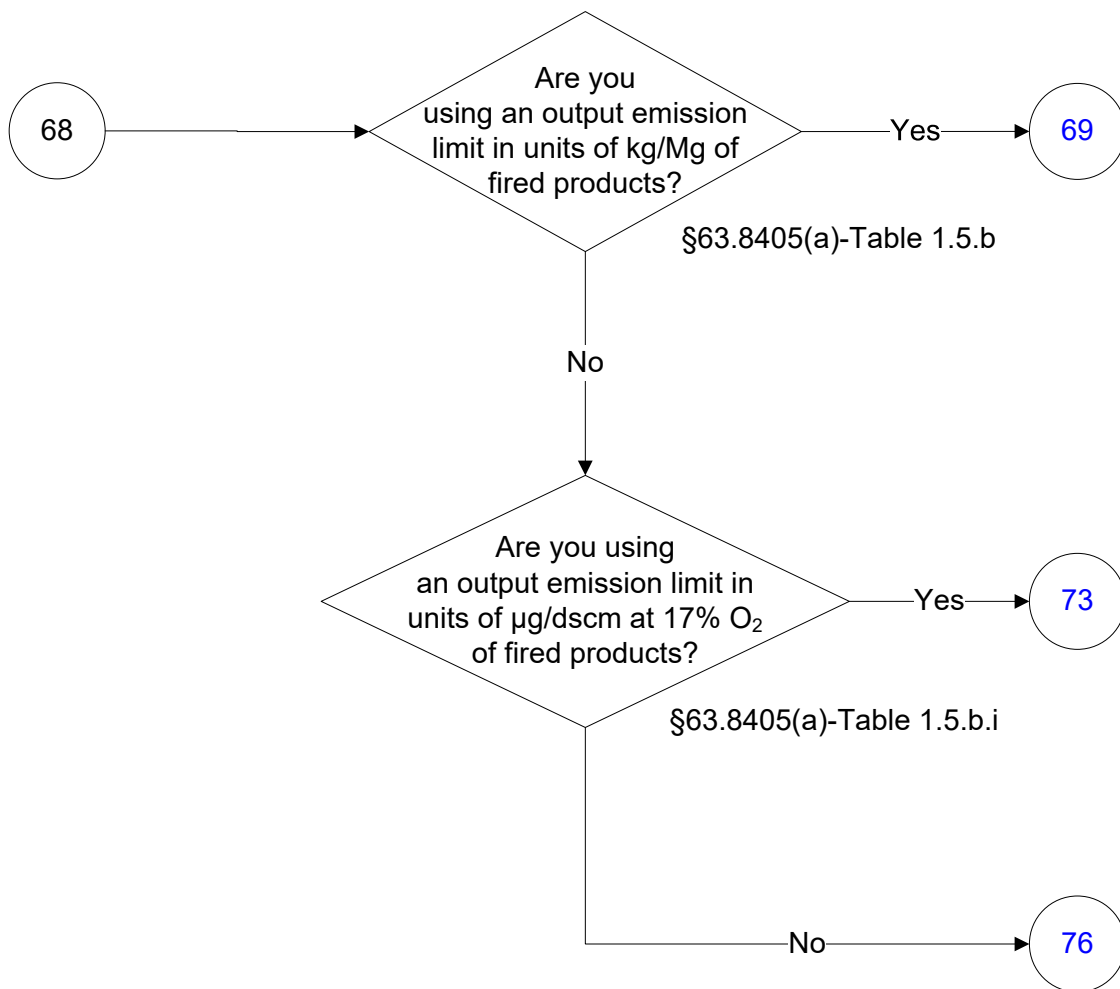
68

Are you using an output emission limit in units of kg/Mg of fired products?

Yes

69

§63.8405(a)-Table 1.5.b

No

Are you using an output emission limit in units of µg/dscm at 17% $O_2$ of fired products?

Yes

73

§63.8405(a)-Table 1.5.b.i

No

76